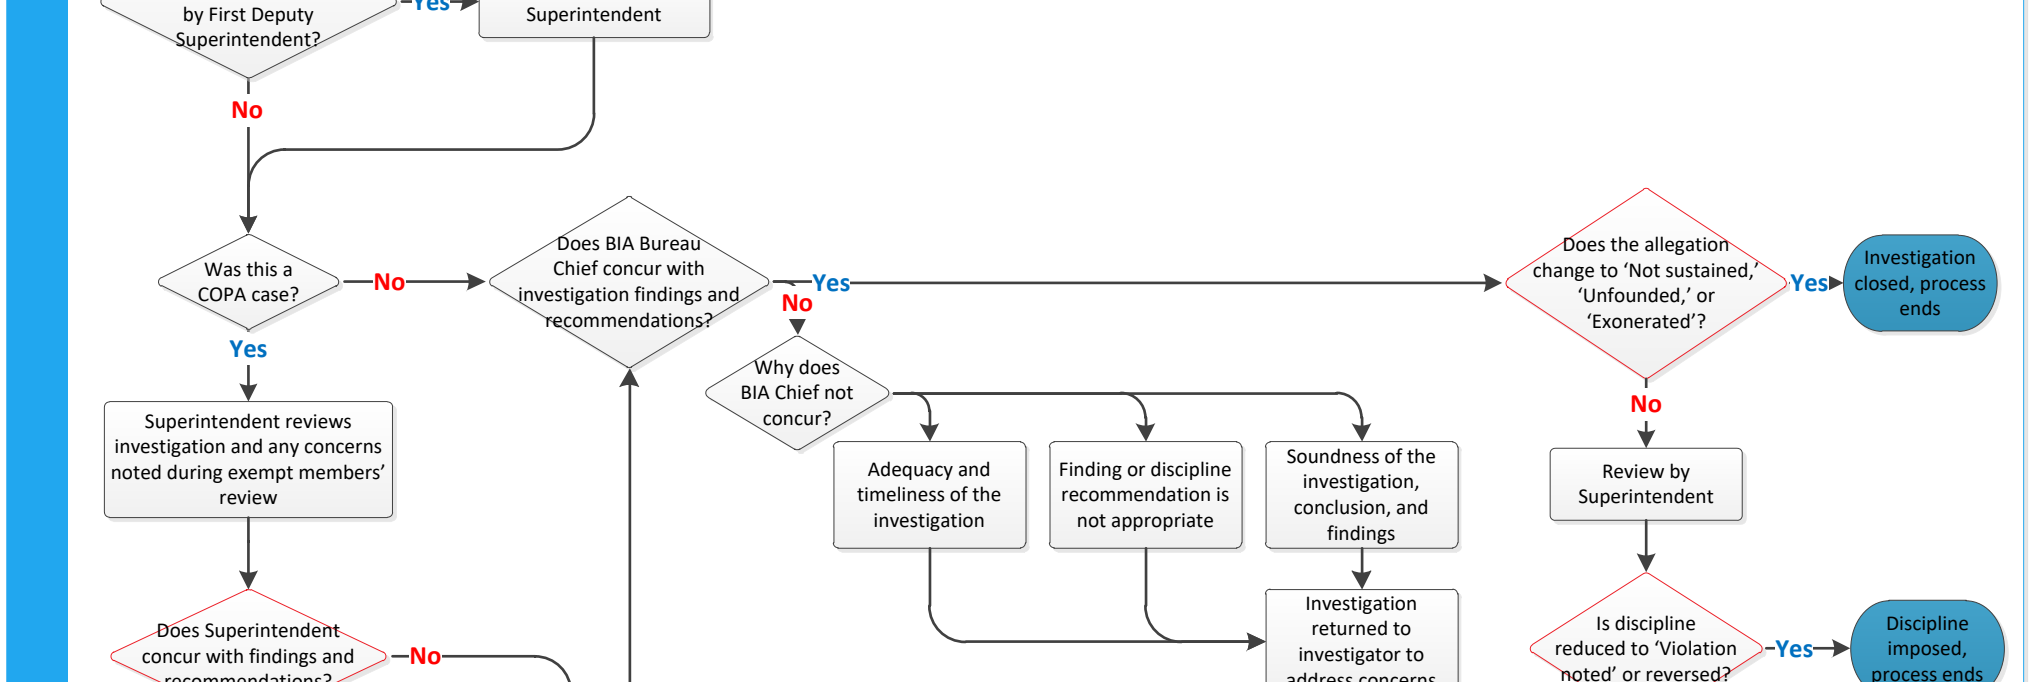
by First Deputy Superintendent?

Yes

Superintendent

No

Was this a COPA case?

No

Does BIA Bureau Chief concur with investigation findings and recommendations?

Yes

No

Does the allegation change to ‘Not sustained,’ ‘Unfounded,’ or ‘Exonerated’?

Yes

Investigation closed, process ends

Yes

Superintendent reviews investigation and any concerns noted during exempt members’ review

Why does BIA Chief not concur?

Adequacy and timeliness of the investigation

Finding or discipline recommendation is not appropriate

Soundness of the investigation, conclusion, and findings

No

Review by Superintendent

Does Superintendent concur with findings and recommendations?

No

Investigation returned to investigator to address concerns

Is discipline reduced to ‘Violation noted’ or reversed?

Yes

Discipline imposed, process ends